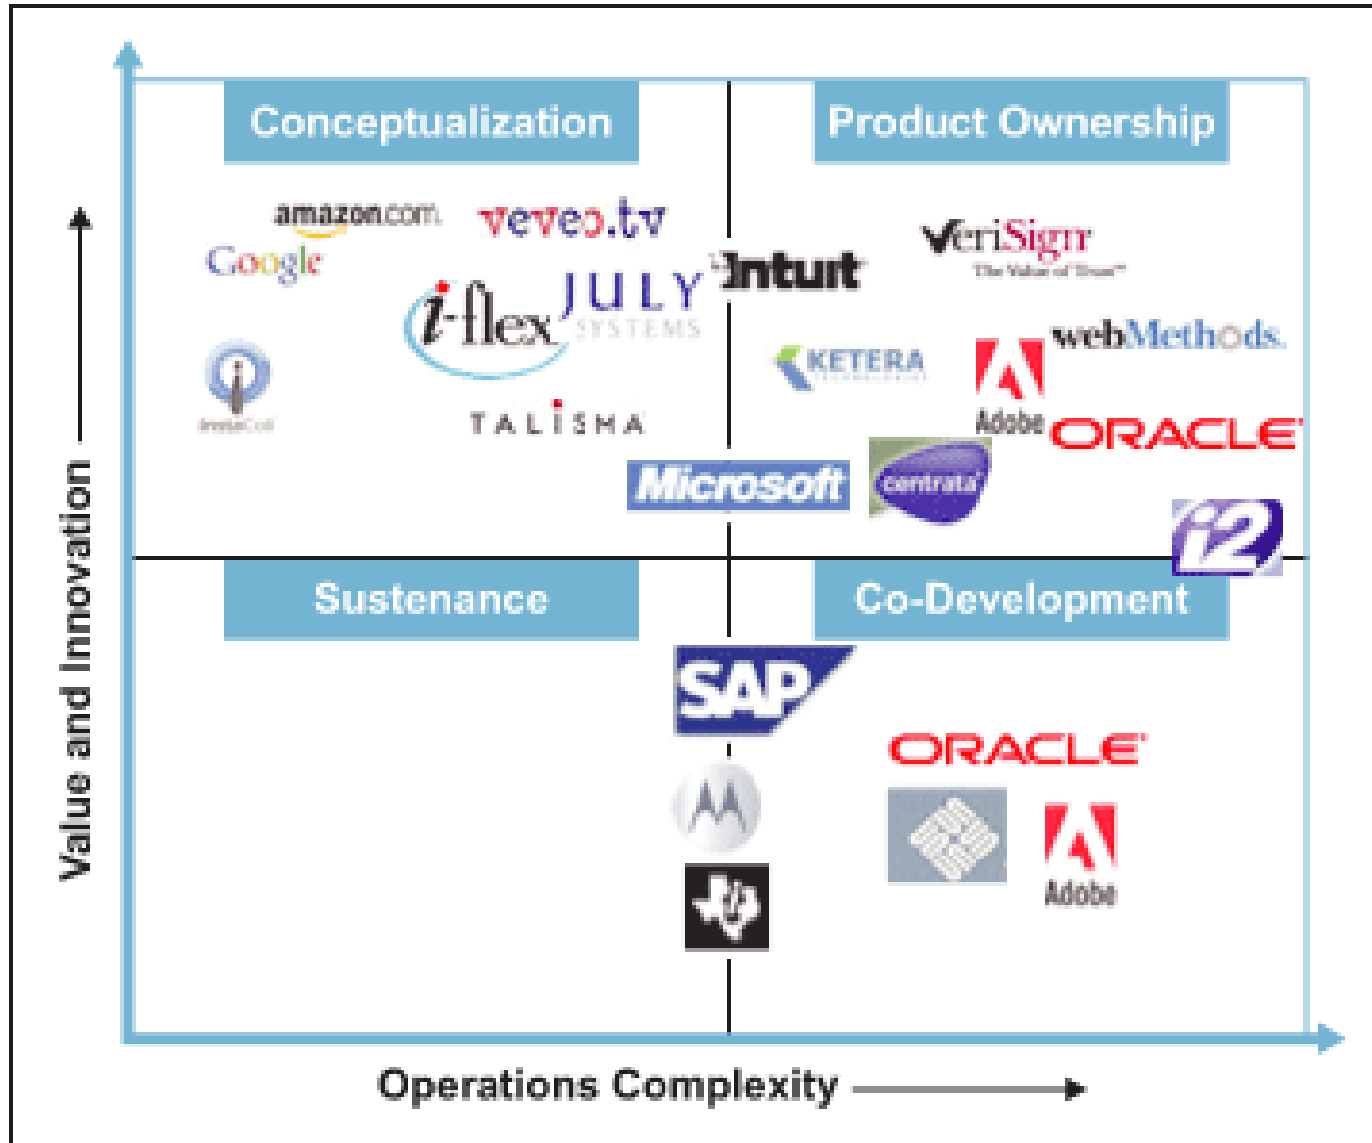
Conceptualization

Product Ownership

amazon.com

veveo.tv

Google

i-flex

JULY SYSTEMS

Intuit

VeriSign The Value of Trust

KETERA

webMethods

Adobe

ORACLE

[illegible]

TALISMA

Microsoft

centrata

i2

Sustenance

Co-Development

SAP

ORACLE

Adobe

Value and Innovation

Operations Complexity